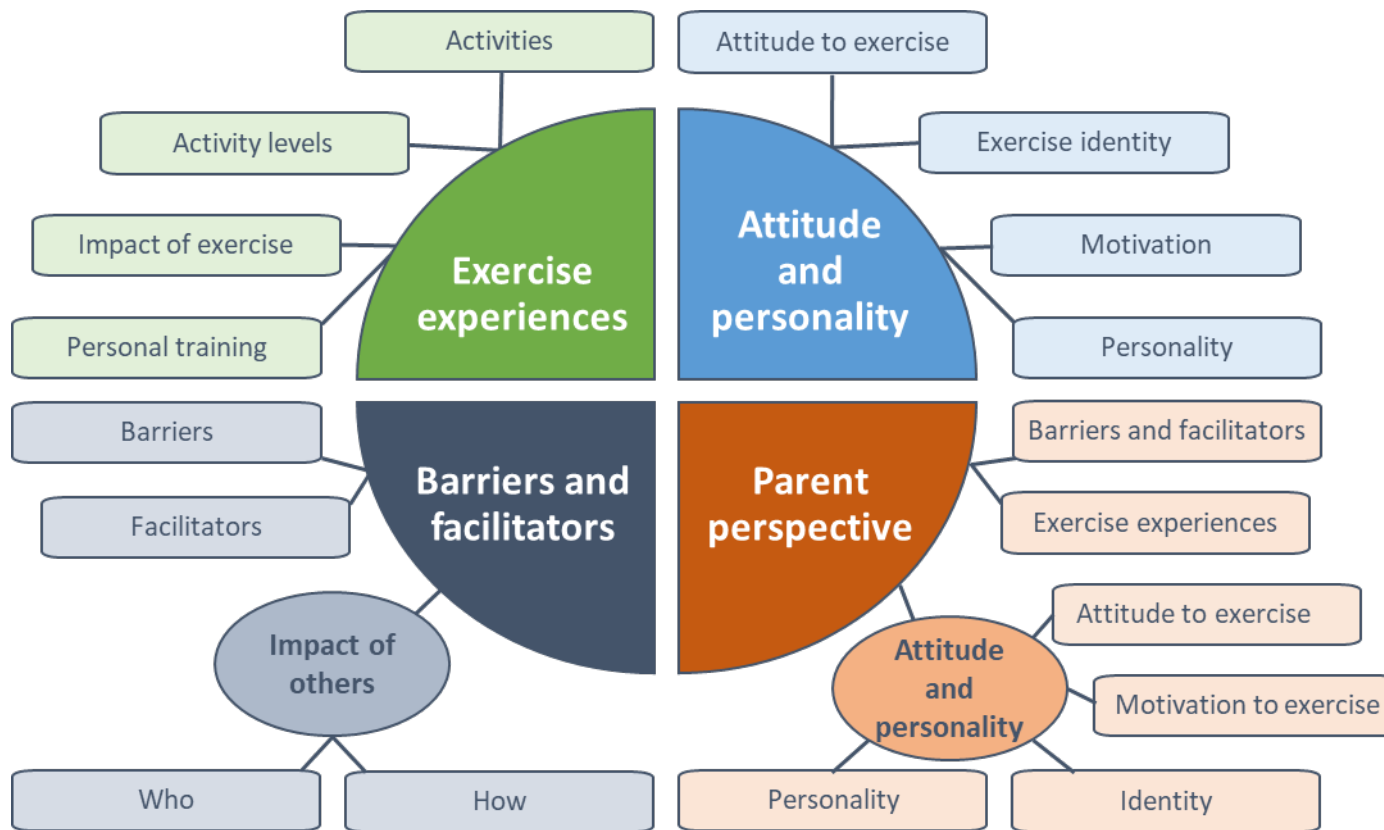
Exercise experiences

Activities

Activity levels

Impact of exercise

Personal training

Attitude and personality

Attitude to exercise

Exercise identity

Motivation

Personality

Barriers and facilitators

Barriers

Facilitators

Impact of others

Who

How

Parent perspective

Barriers and facilitators

Exercise experiences

Attitude and personality

Attitude to exercise

Motivation to exercise

Personality

Identity